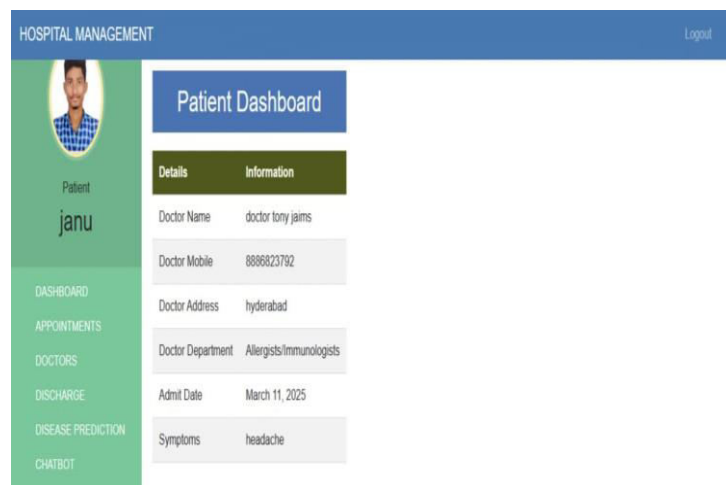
HOSPITAL MANAGEMENT

Logout

Patient

janu

DASHBOARD

APPOINTMENTS

DOCTORS

DISCHARGE

DISEASE PREDICTION

CHATBOT

Patient Dashboard

| Details | Information |
|---|---|
| Doctor Name | doctor tony jaims |
| Doctor Mobile | 8886823792 |
| Doctor Address | hyderabad |
| Doctor Department | Allergists/Immunologists |
| Admit Date | March 11, 2025 |
| Symptoms | headache |